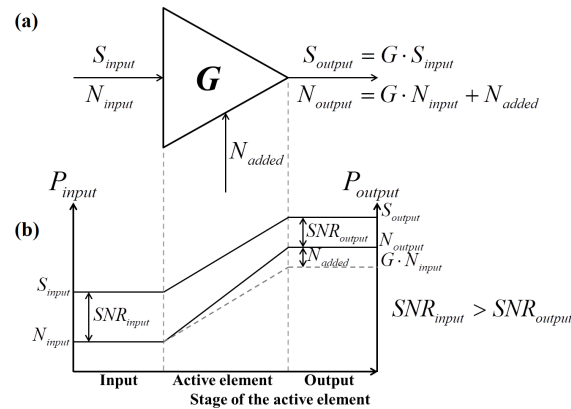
(a)

$S_{input}$

$N_{input}$

$G$

$S_{output} = G \cdot S_{input}$

$N_{output} = G \cdot N_{input} + N_{added}$

$N_{added}$

(b)

$P_{input}$

$P_{output}$

$S_{output}$

$SNR_{output}$

$N_{output}$

$N_{added}$

$G \cdot N_{input}$

$S_{input}$

$SNR_{input}$

$N_{input}$

$SNR_{input} > SNR_{output}$

Input

Active element

Output

Stage of the active element